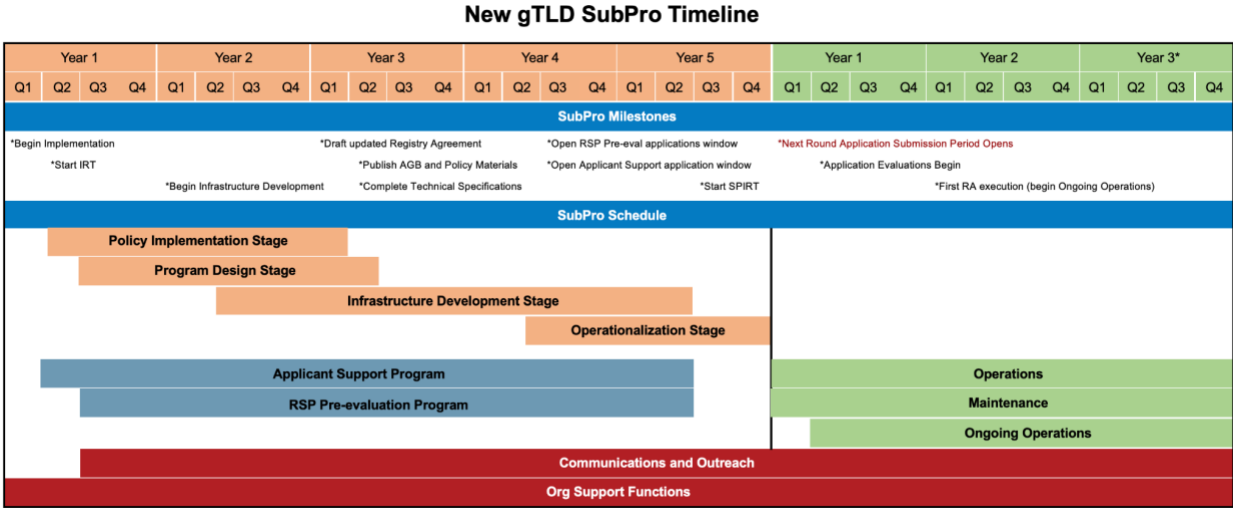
New gTLD SubPro Timeline

| Year 1 | | | | Year 2 | | | | Year 3 | | | | Year 4 | | | | Year 5 | | | | Year 1 | | | | Year 2 | | | | Year 3* | | | |
|---|---|---|---|---|---|---|---|---|---|---|---|---|---|---|---|---|---|---|---|---|---|---|---|---|---|---|---|---|---|---|---|
| Q1 | Q2 | Q3 | Q4 | Q1 | Q2 | Q3 | Q4 | Q1 | Q2 | Q3 | Q4 | Q1 | Q2 | Q3 | Q4 | Q1 | Q2 | Q3 | Q4 | Q1 | Q2 | Q3 | Q4 | Q1 | Q2 | Q3 | Q4 | Q1 | Q2 | Q3 | Q4 |

SubPro Milestones

*Begin Implementation
*Start IRT
*Begin Infrastructure Development
*Draft updated Registry Agreement
*Publish AGB and Policy Materials
*Complete Technical Specifications
*Open RSP Pre-eval applications window
*Open Applicant Support application window
*Start SPIRT
*Next Round Application Submission Period Opens
*Application Evaluations Begin
*First RA execution (begin Ongoing Operations)

SubPro Schedule

Policy Implementation Stage
Program Design Stage
Infrastructure Development Stage
Operationalization Stage
Applicant Support Program
RSP Pre-evaluation Program
Operations
Maintenance
Ongoing Operations
Communications and Outreach
Org Support Functions